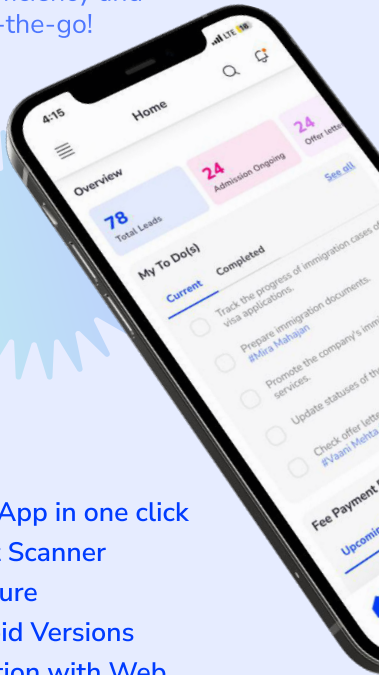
-the-go!

4:15
Home
Overview
See all
78
Total Leads
24
Admission Ongoing
24
Offer lette
My To Do(s)
Current
Completed
Track the progress of immigration cases of visa applications.
Prepare immigration documents.
#Mira Mahajan
Promote the company's imm services.
Update statuses of th
Check offer lett
#Vaani Mehta
Fee Payment
Upcomin

App in one click
Scanner
ure
id Versions